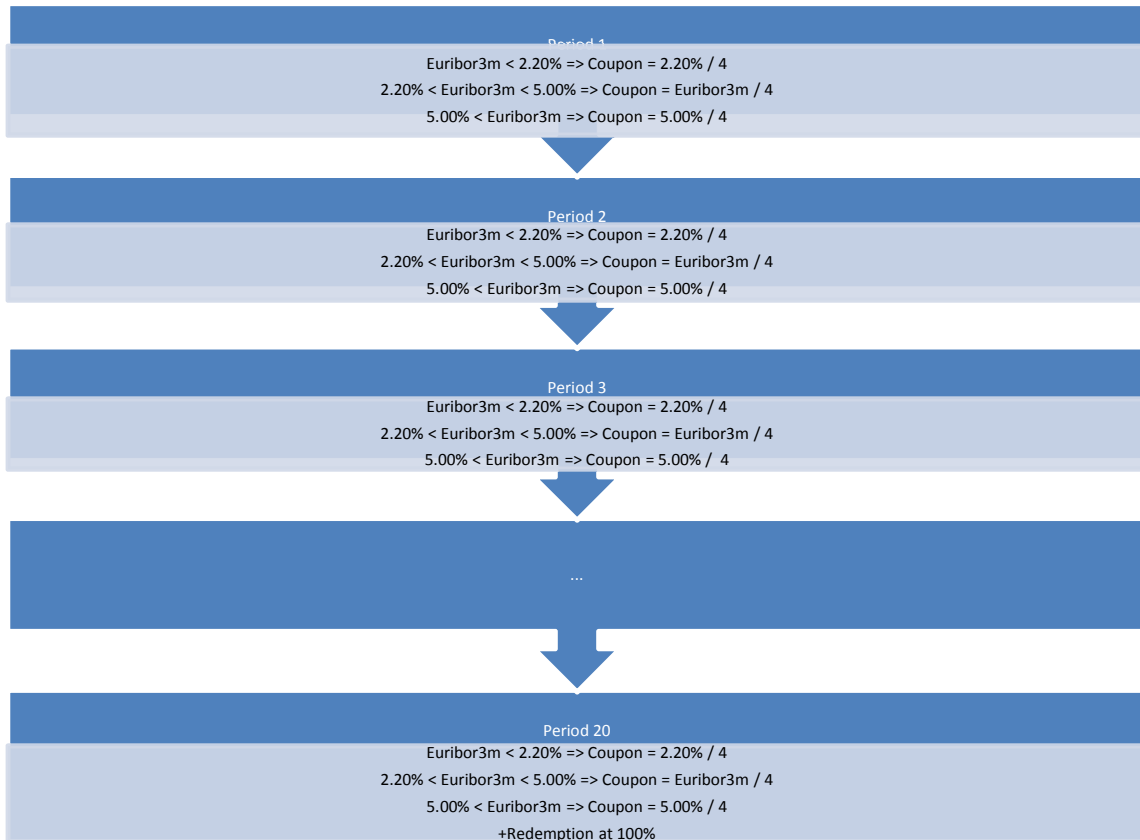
Period 1
Euribor3m < 2.20% => Coupon = 2.20% / 4
2.20% < Euribor3m < 5.00% => Coupon = Euribor3m / 4
5.00% < Euribor3m => Coupon = 5.00% / 4

Period 2
Euribor3m < 2.20% => Coupon = 2.20% / 4
2.20% < Euribor3m < 5.00% => Coupon = Euribor3m / 4
5.00% < Euribor3m => Coupon = 5.00% / 4

Period 3
Euribor3m < 2.20% => Coupon = 2.20% / 4
2.20% < Euribor3m < 5.00% => Coupon = Euribor3m / 4
5.00% < Euribor3m => Coupon = 5.00% / 4

...

Period 20
Euribor3m < 2.20% => Coupon = 2.20% / 4
2.20% < Euribor3m < 5.00% => Coupon = Euribor3m / 4
5.00% < Euribor3m => Coupon = 5.00% / 4
+Redemption at 100%